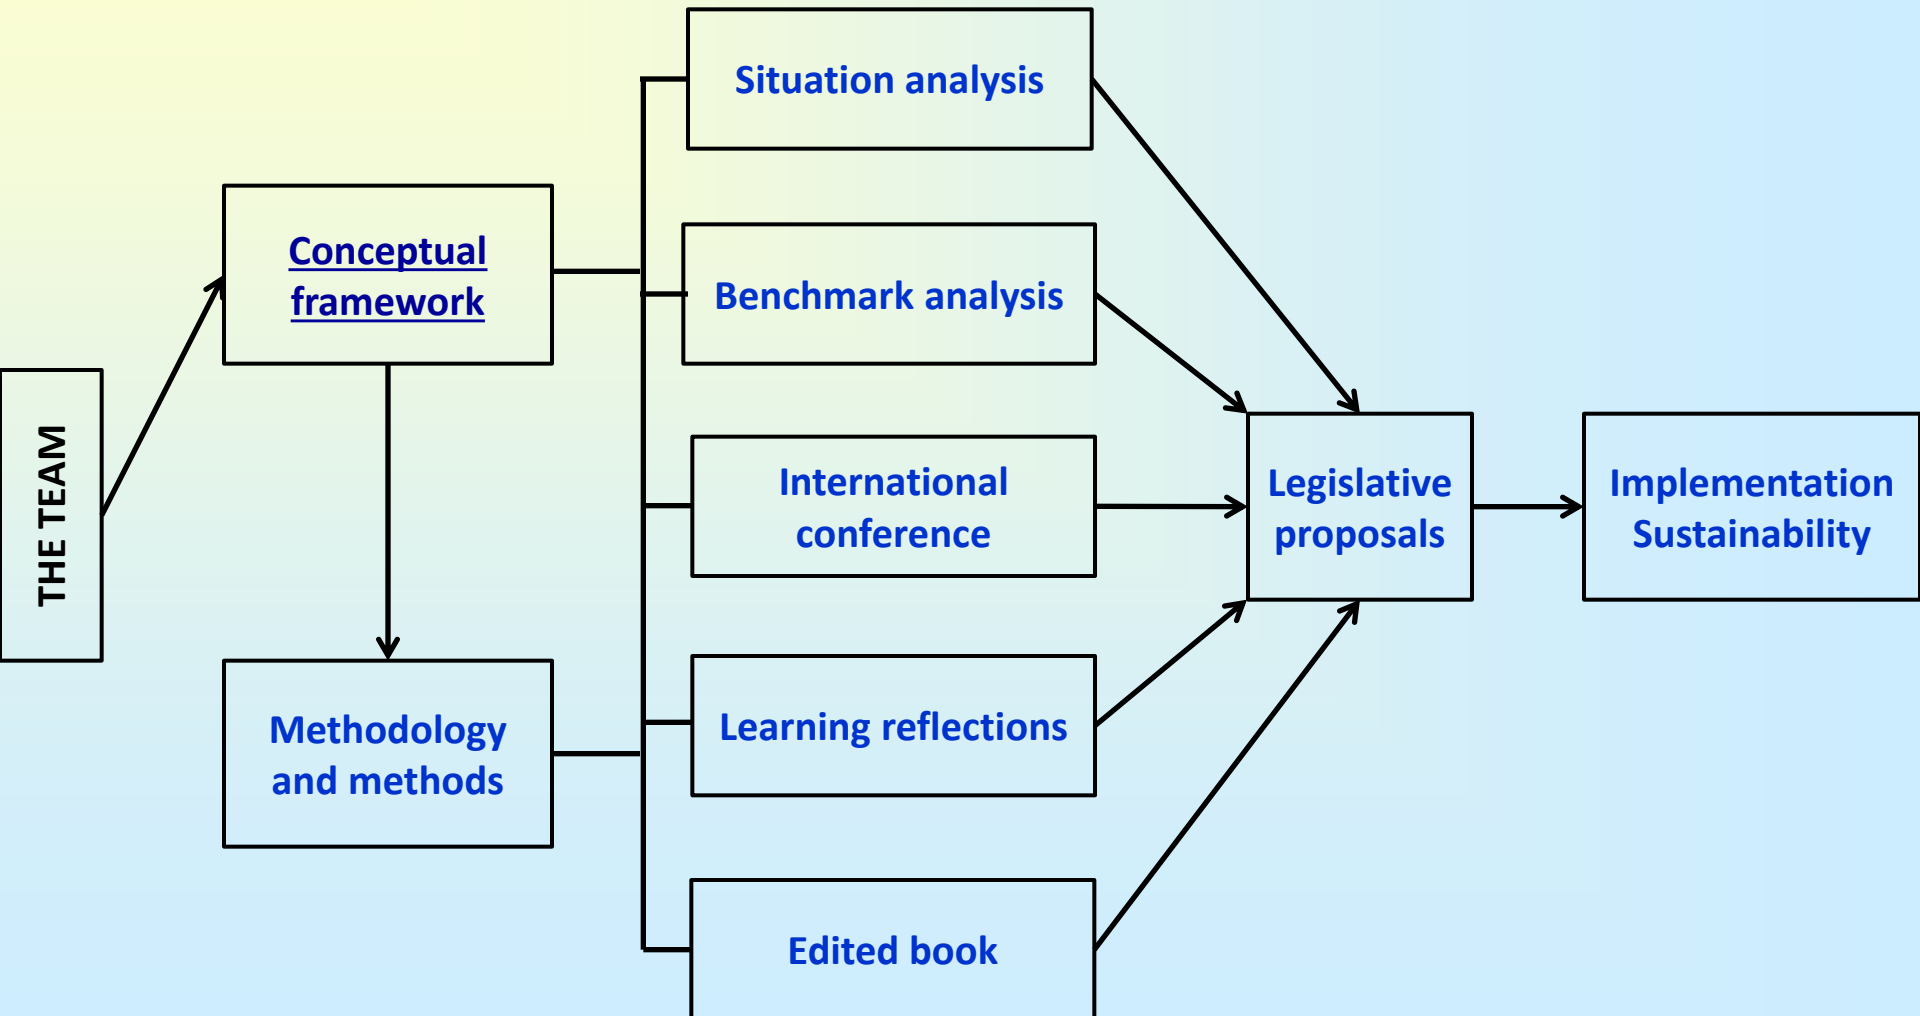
THE TEAM

Conceptual framework

Methodology and methods

Situation analysis

Benchmark analysis

International conference

Learning reflections

Edited book

Legislative proposals

Implementation Sustainability